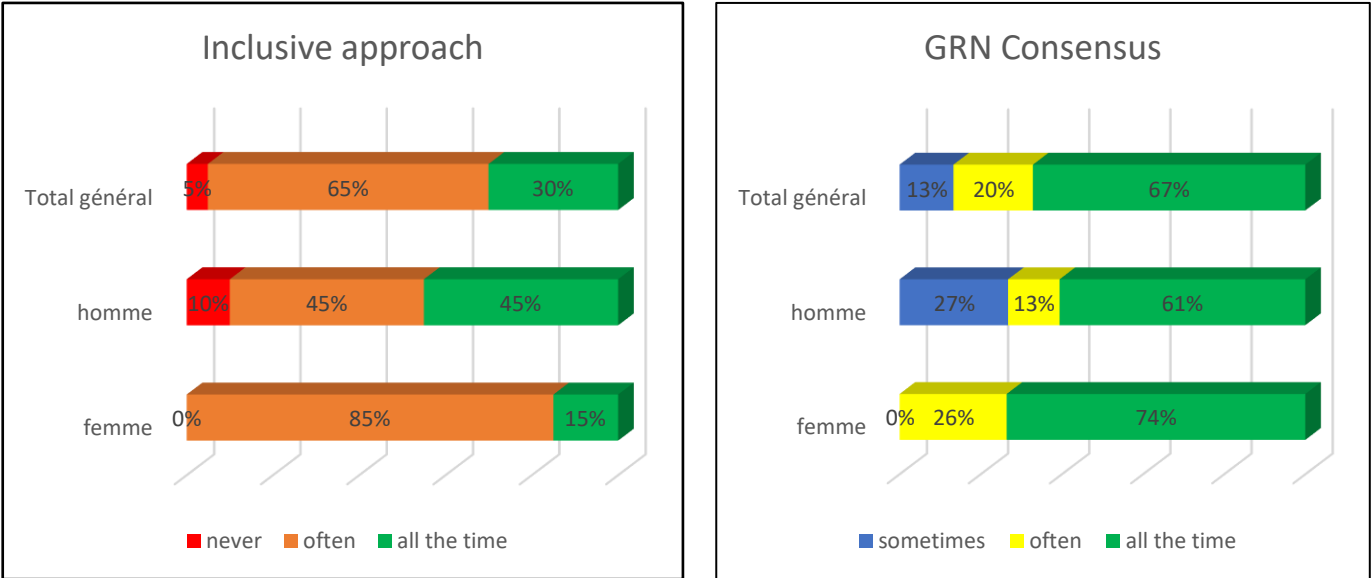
Inclusive approach

Total général 5% 65% 30%

homme 10% 45% 45%

femme 0% 85% 15%

never often all the time

GRN Consensus

Total général 13% 20% 67%

homme 27% 13% 61%

femme 0% 26% 74%

sometimes often all the time